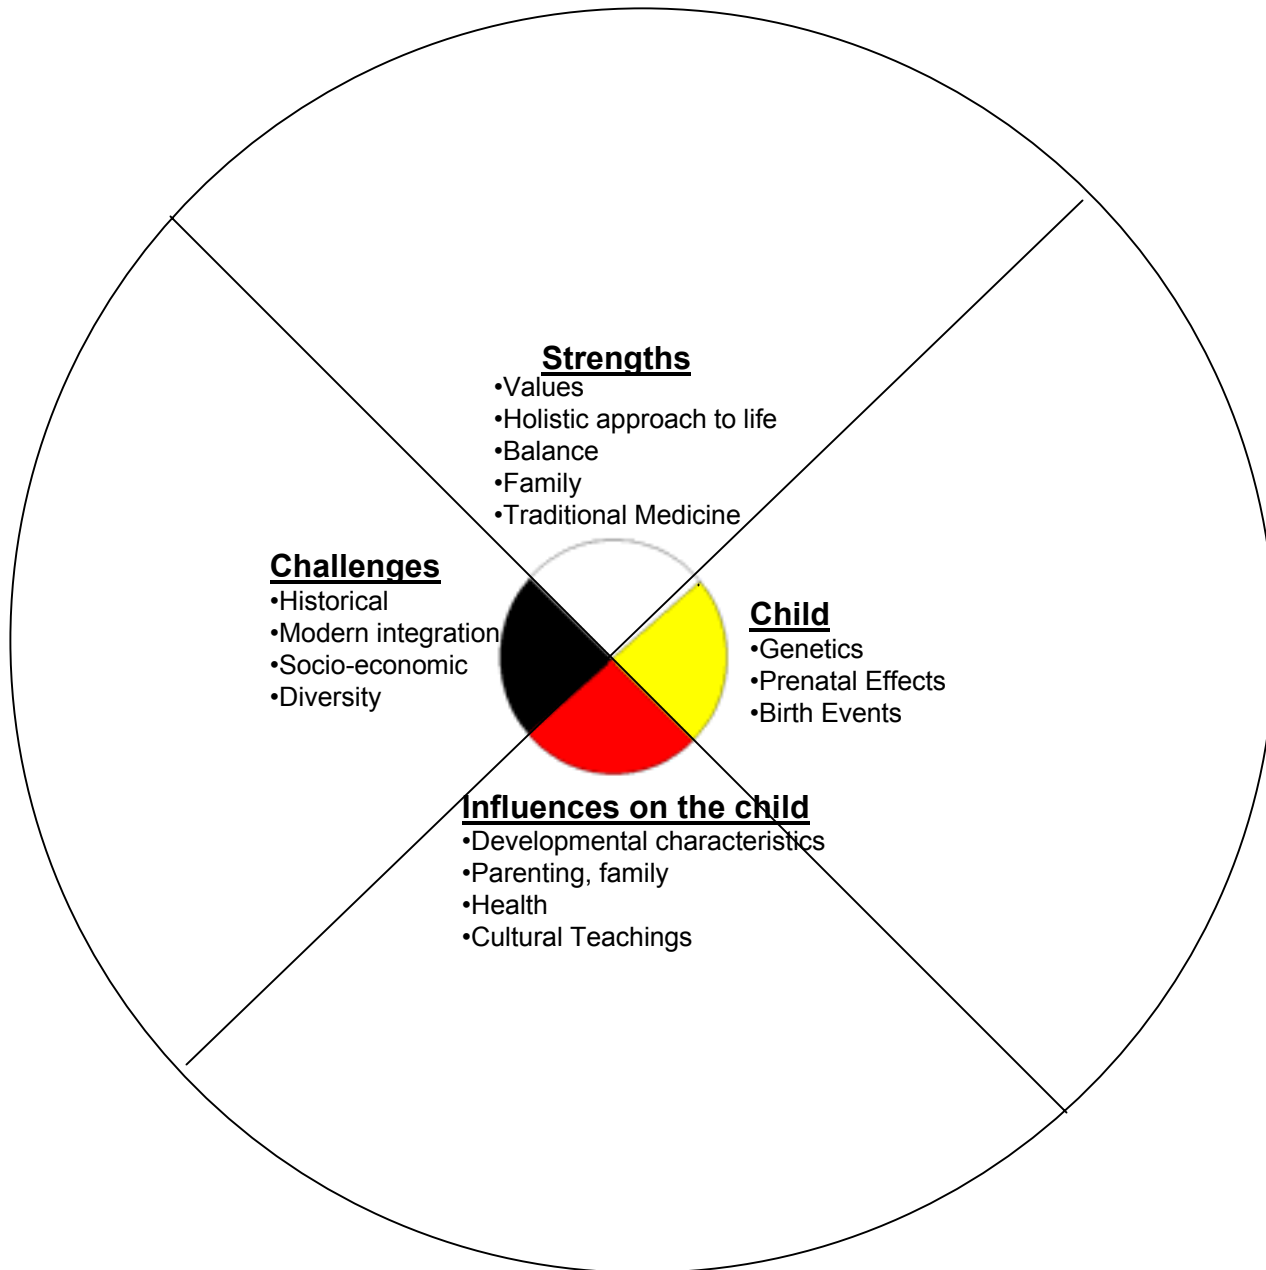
Strengths
•Values
•Holistic approach to life
•Balance
•Family
•Traditional Medicine

Challenges
•Historical
•Modern integration
•Socio-economic
•Diversity

Child
•Genetics
•Prenatal Effects
•Birth Events

Influences on the child
•Developmental characteristics
•Parenting, family
•Health
•Cultural Teachings